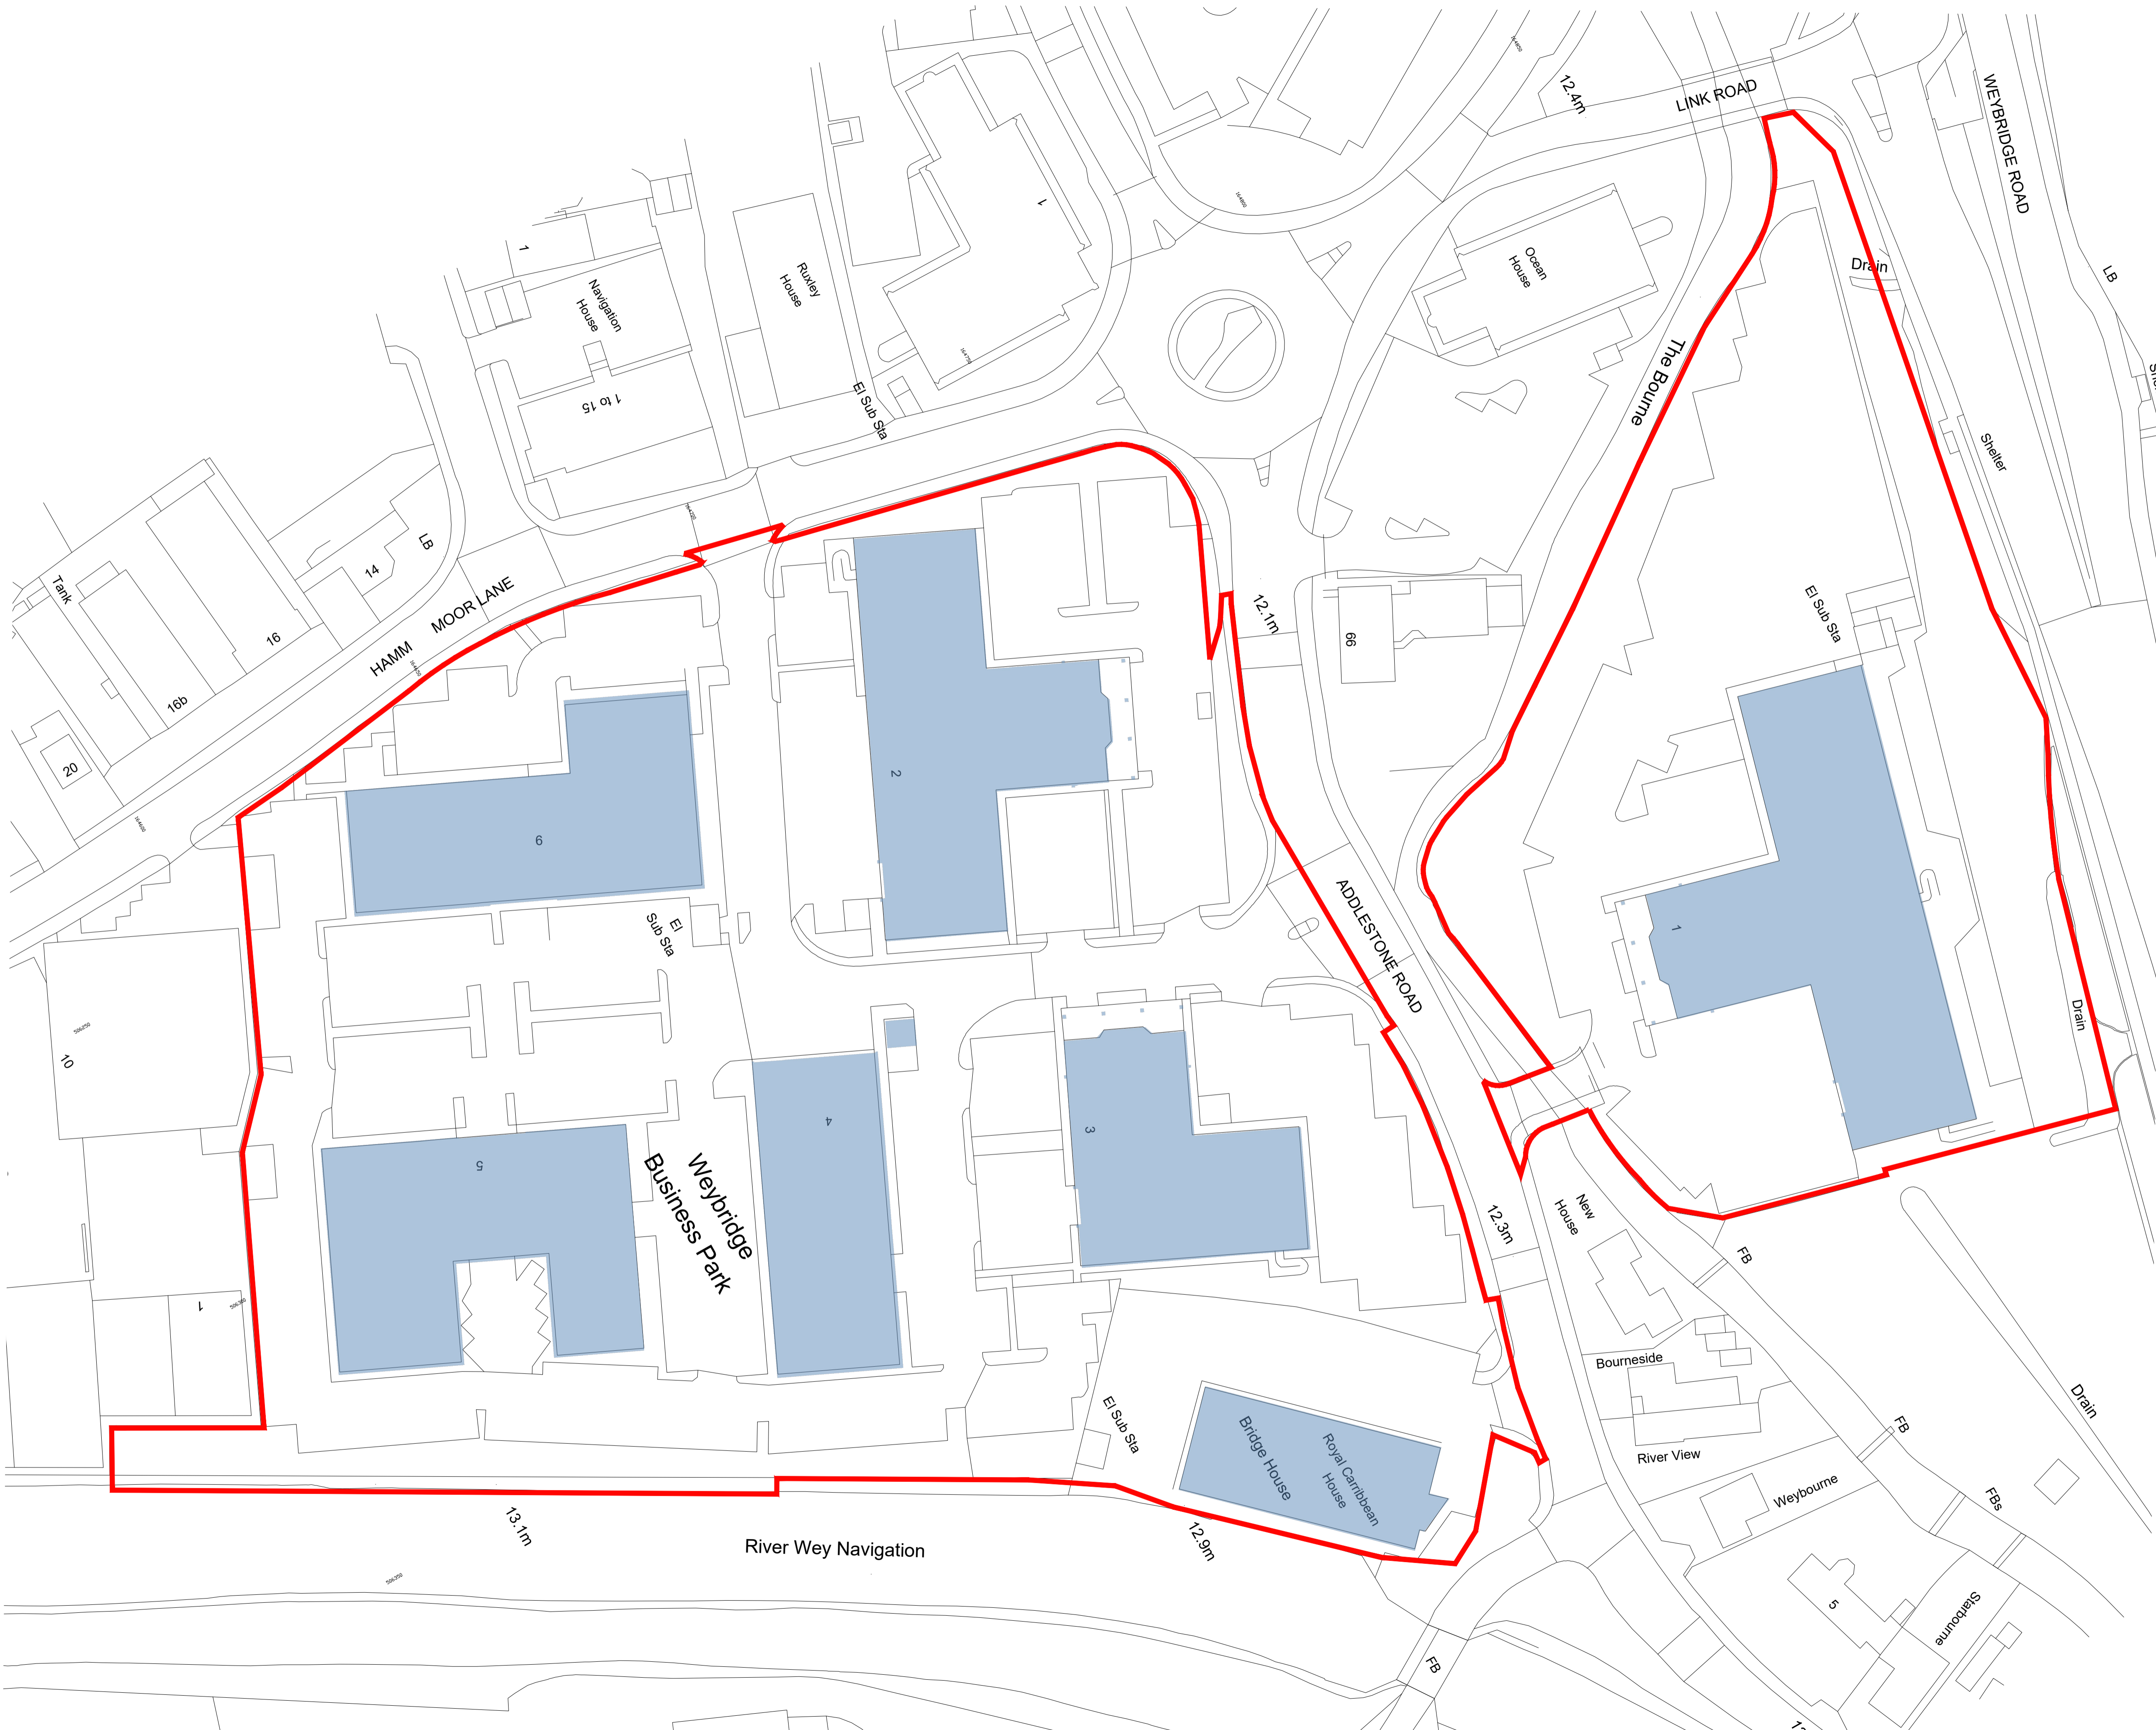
LINK ROAD
12.4m
WEYBRIDGE ROAD
1
Ocean House
Ruxley House
Navigation House
1
1 to 15
El Sub Sta
The Bourne
Drain
LB
Shelter
Tank
LB
14
16
16b
20
HAMM MOOR LANE
12.1m
99
El Sub Sta
2
6
El Sub Sta
ADDLESTONE ROAD
1
Drain
10
5
Weybridge Business Park
4
3
12.3m
New House
FB
1
Bourneside
El Sub Sta
Bridge House
Royal Carribean House
River View
FB
Drain
Weybourne
FBs
13.1m
River Wey Navigation
12.9m
5
Stanbourne
FB